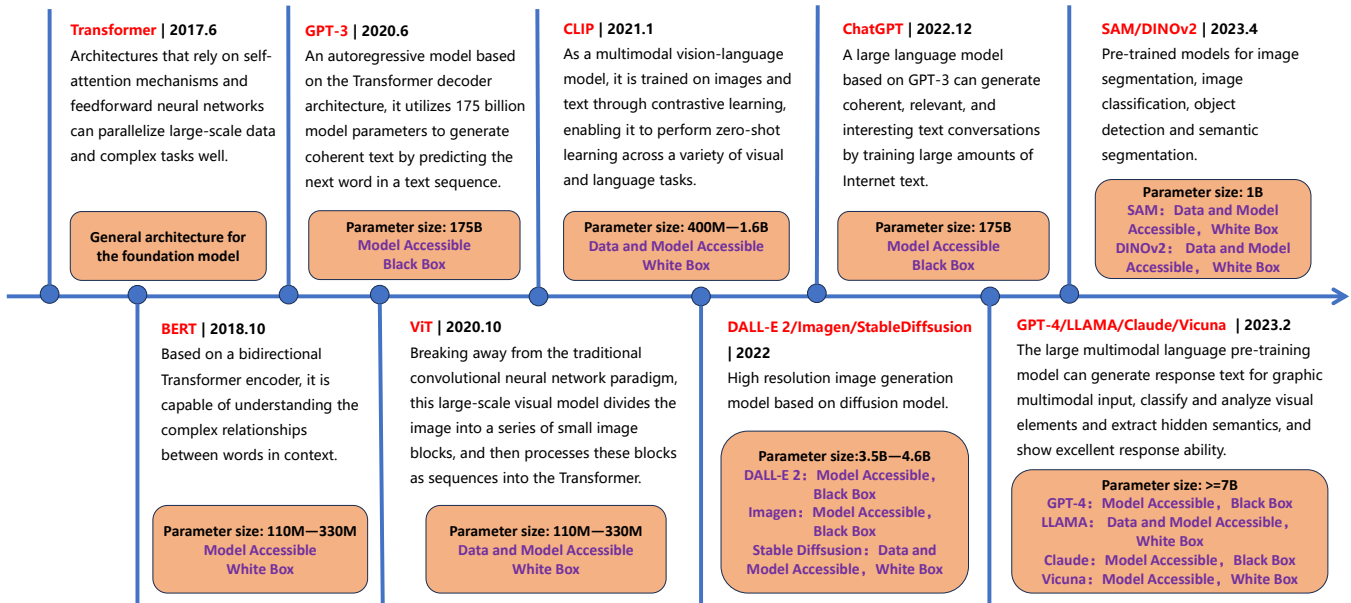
Transformer | 2017.6
Architectures that rely on self-attention mechanisms and feedforward neural networks can parallelize large-scale data and complex tasks well.

General architecture for the foundation model

GPT-3 | 2020.6
An autoregressive model based on the Transformer decoder architecture, it utilizes 175 billion model parameters to generate coherent text by predicting the next word in a text sequence.

Parameter size: 175B
Model Accessible
Black Box

CLIP | 2021.1
As a multimodal vision-language model, it is trained on images and text through contrastive learning, enabling it to perform zero-shot learning across a variety of visual and language tasks.

Parameter size: 400M—1.6B
Data and Model Accessible
White Box

ChatGPT | 2022.12
A large language model based on GPT-3 can generate coherent, relevant, and interesting text conversations by training large amounts of Internet text.

Parameter size: 175B
Model Accessible
Black Box

SAM/DINOv2 | 2023.4
Pre-trained models for image segmentation, image classification, object detection and semantic segmentation.

Parameter size: 1B
SAM：Data and Model Accessible，White Box
DINOv2：Data and Model Accessible，White Box

BERT | 2018.10
Based on a bidirectional Transformer encoder, it is capable of understanding the complex relationships between words in context.

Parameter size: 110M—330M
Model Accessible
White Box

ViT | 2020.10
Breaking away from the traditional convolutional neural network paradigm, this large-scale visual model divides the image into a series of small image blocks, and then processes these blocks as sequences into the Transformer.

Parameter size: 110M—330M
Data and Model Accessible
White Box

DALL-E 2/Imagen/StableDiffsusion | 2022
High resolution image generation model based on diffusion model.

Parameter size:3.5B—4.6B
DALL-E 2：Model Accessible，Black Box
Imagen：Model Accessible，Black Box
Stable Diffsusion：Data and Model Accessible，White Box

GPT-4/LLAMA/Claude/Vicuna | 2023.2
The large multimodal language pre-training model can generate response text for graphic multimodal input, classify and analyze visual elements and extract hidden semantics, and show excellent response ability.

Parameter size: >=7B
GPT-4：Model Accessible，Black Box
LLAMA：Data and Model Accessible，White Box
Claude：Model Accessible，Black Box
Vicuna：Model Accessible，White Box